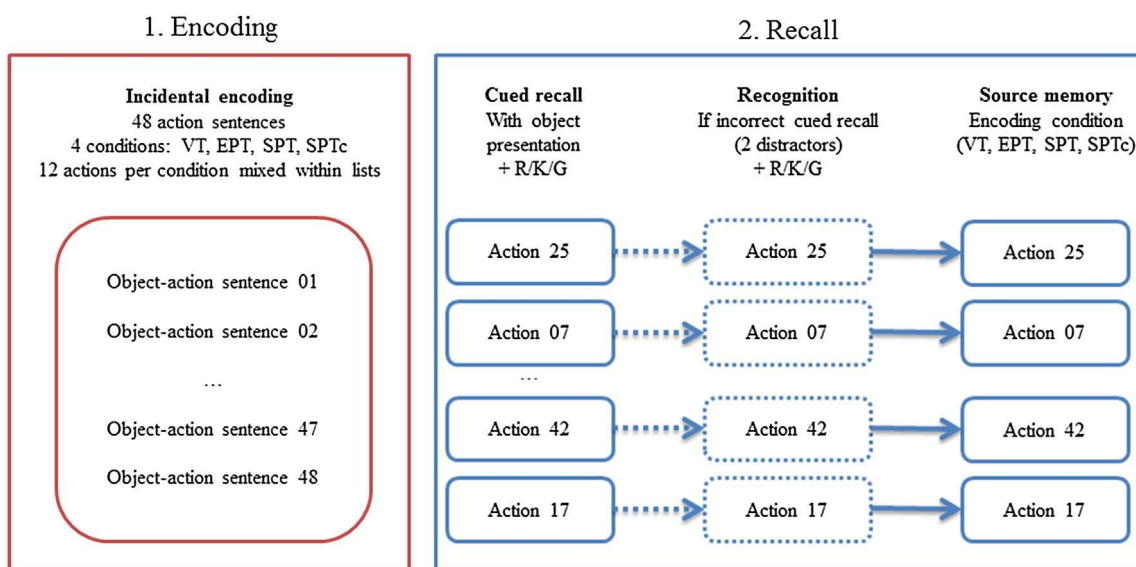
1. Encoding

Incidental encoding
48 action sentences
4 conditions: VT, EPT, SPT, SPTc
12 actions per condition mixed within lists

Object-action sentence 01

Object-action sentence 02

...

Object-action sentence 47

Object-action sentence 48

2. Recall

Cued recall
With object presentation
+ R/K/G

Recognition
If incorrect cued recall
(2 distractors)
+ R/K/G

Source memory
Encoding condition
(VT, EPT, SPT, SPTc)

Action 25

Action 25

Action 25

Action 07

Action 07

Action 07

...

Action 42

Action 42

Action 42

Action 17

Action 17

Action 17